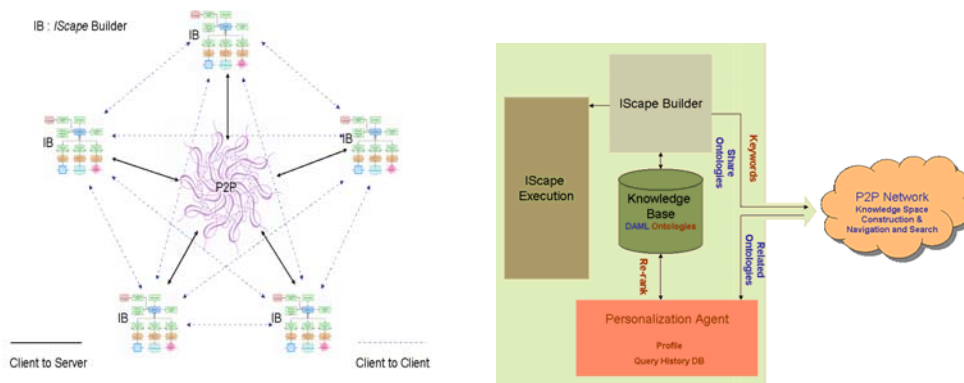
IB : IScape Builder

IB

IB

IB

P2P

IB

IB

Client to Server

Client to Client

IScape Builder

IScape Execution

Share Ontologies

Keywords

Knowledge Base
DAML Ontologies

P2P Network
Knowledge Space Construction & Navigation and Search

Related Ontologies

Re-rank

Personalization Agent
Profile
Query History DB